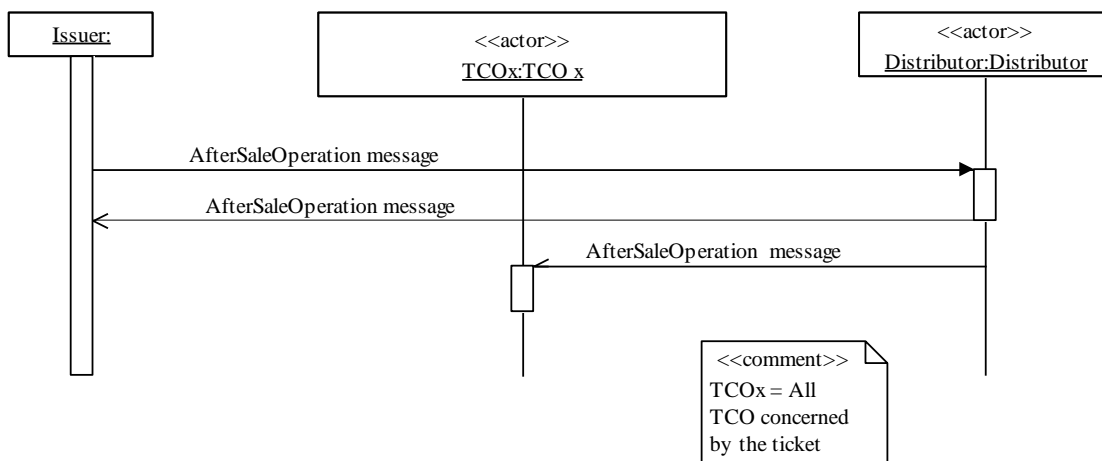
Issuer:

<<actor>>
TCOx:TCO x

<<actor>>
Distributor:Distributor

AfterSaleOperation message

AfterSaleOperation message

AfterSaleOperation message

<<comment>>
TCOx = All TCO concerned by the ticket